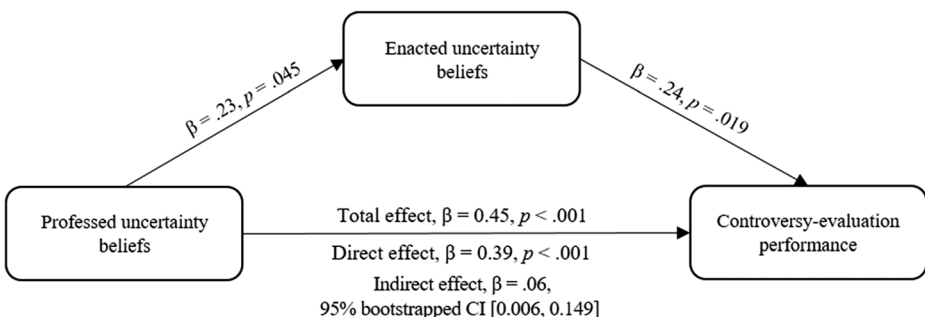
Enacted uncertainty beliefs

$\beta = .23$, $p = .045$

$\beta = .24$, $p = .019$

Professed uncertainty beliefs

Total effect, $\beta = 0.45$, $p < .001$

Direct effect, $\beta = 0.39$, $p < .001$

Indirect effect, $\beta = .06$, 95% bootstrapped CI [0.006, 0.149]

Controversy-evaluation performance